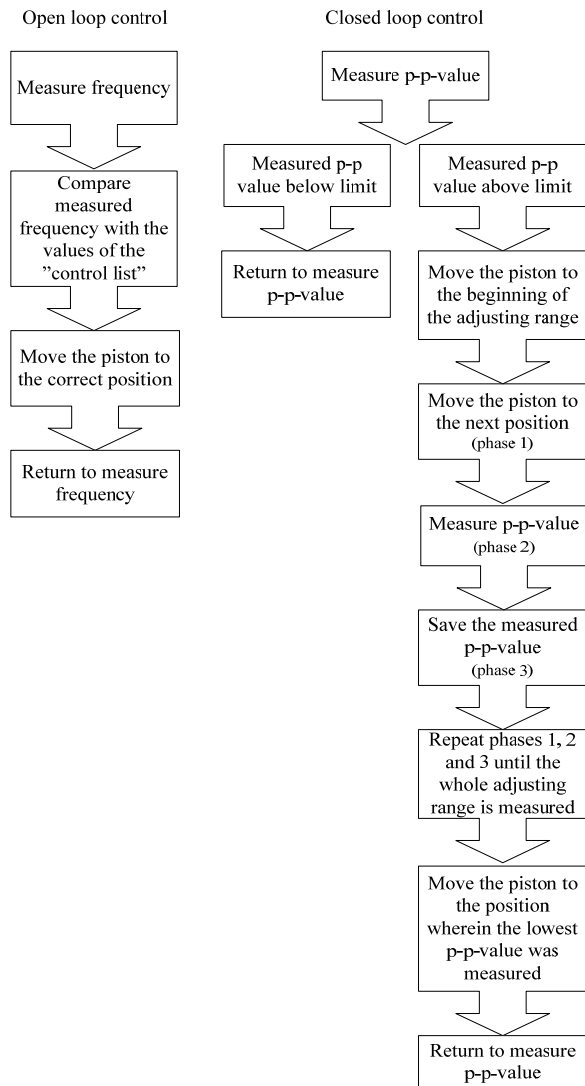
Open loop control

Measure frequency

Compare measured frequency with the values of the ”control list”

Move the piston to the correct position

Return to measure frequency

Closed loop control

Measure p-p-value

Measured p-p value below limit

Return to measure p-p-value

Measured p-p value above limit

Move the piston to the beginning of the adjusting range

Move the piston to the next position (phase 1)

Measure p-p-value (phase 2)

Save the measured p-p-value (phase 3)

Repeat phases 1, 2 and 3 until the whole adjusting range is measured

Move the piston to the position wherein the lowest p-p-value was measured

Return to measure p-p-value